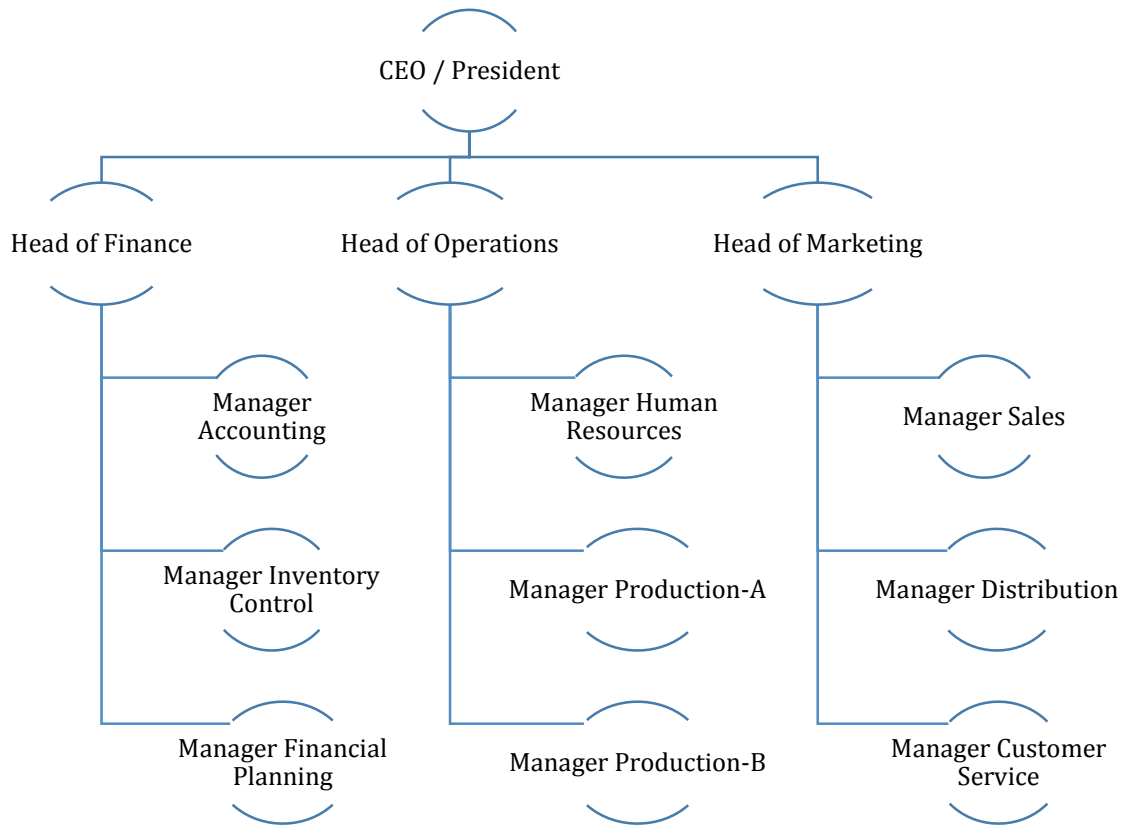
CEO / President

Head of Finance

Manager Accounting

Manager Inventory Control

Manager Financial Planning

Head of Operations

Manager Human Resources

Manager Production-A

Manager Production-B

Head of Marketing

Manager Sales

Manager Distribution

Manager Customer Service